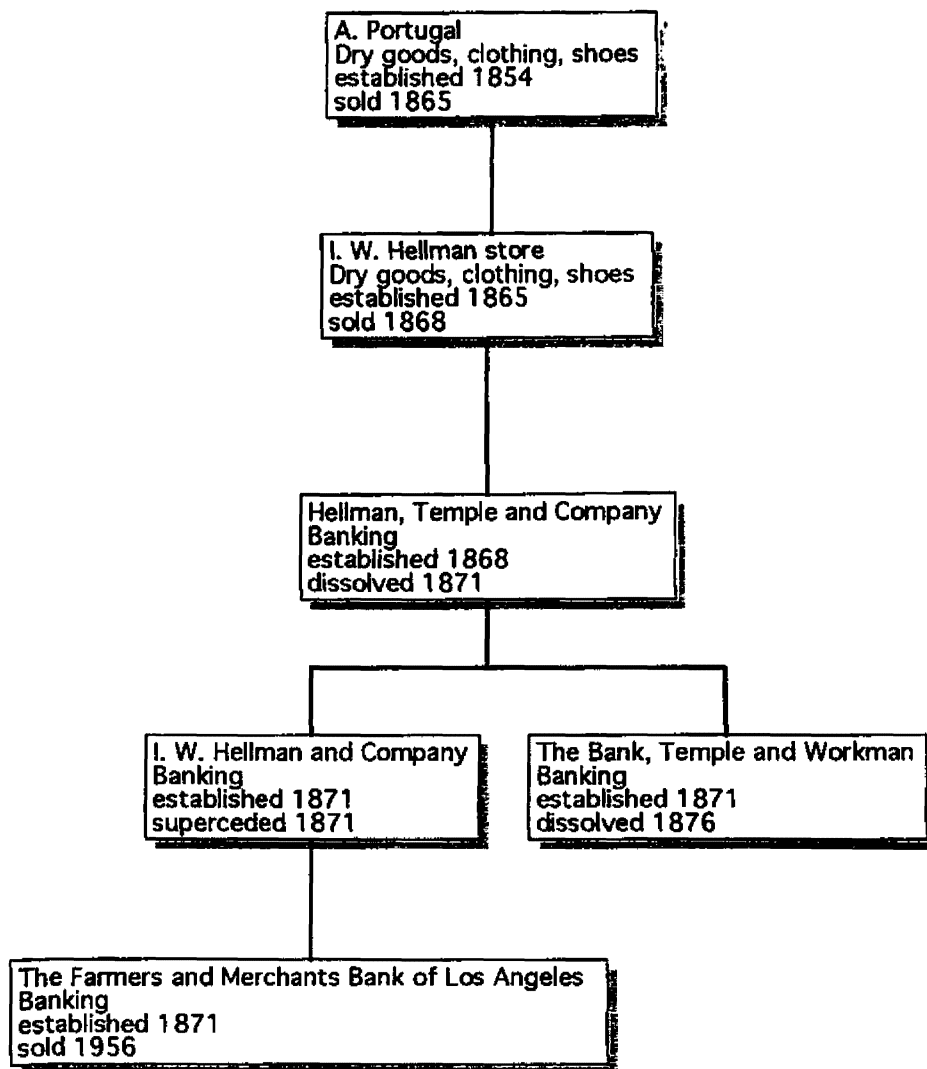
A. Portugal
Dry goods, clothing, shoes
established 1854
sold 1865

I. W. Hellman store
Dry goods, clothing, shoes
established 1865
sold 1868

Hellman, Temple and Company
Banking
established 1868
dissolved 1871

I. W. Hellman and Company
Banking
established 1871
superceded 1871

The Bank, Temple and Workman
Banking
established 1871
dissolved 1876

The Farmers and Merchants Bank of Los Angeles
Banking
established 1871
sold 1956